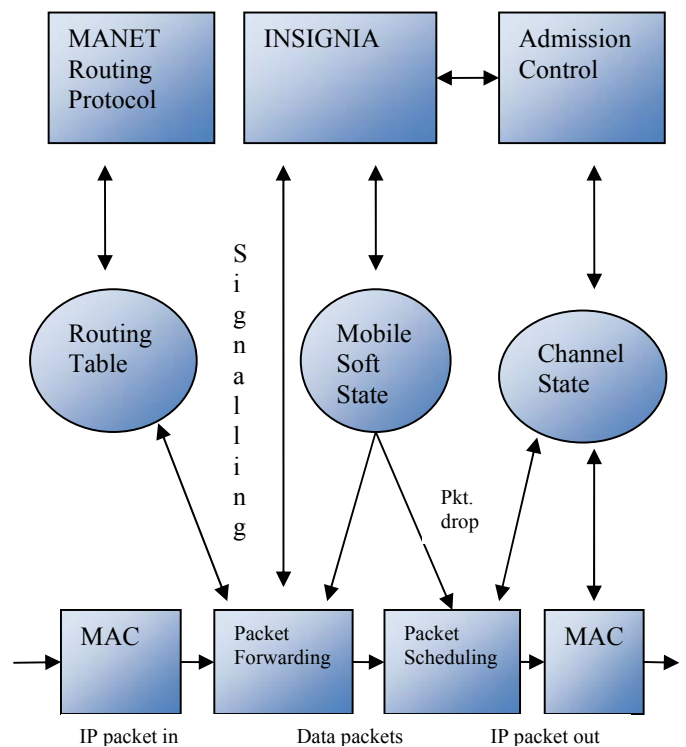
MANET Routing Protocol

INSIGNIA

Admission Control

Signalling

Routing Table

Mobile Soft State

Channel State

Pkt. drop

MAC

Packet Forwarding

Packet Scheduling

MAC

IP packet in

Data packets

IP packet out